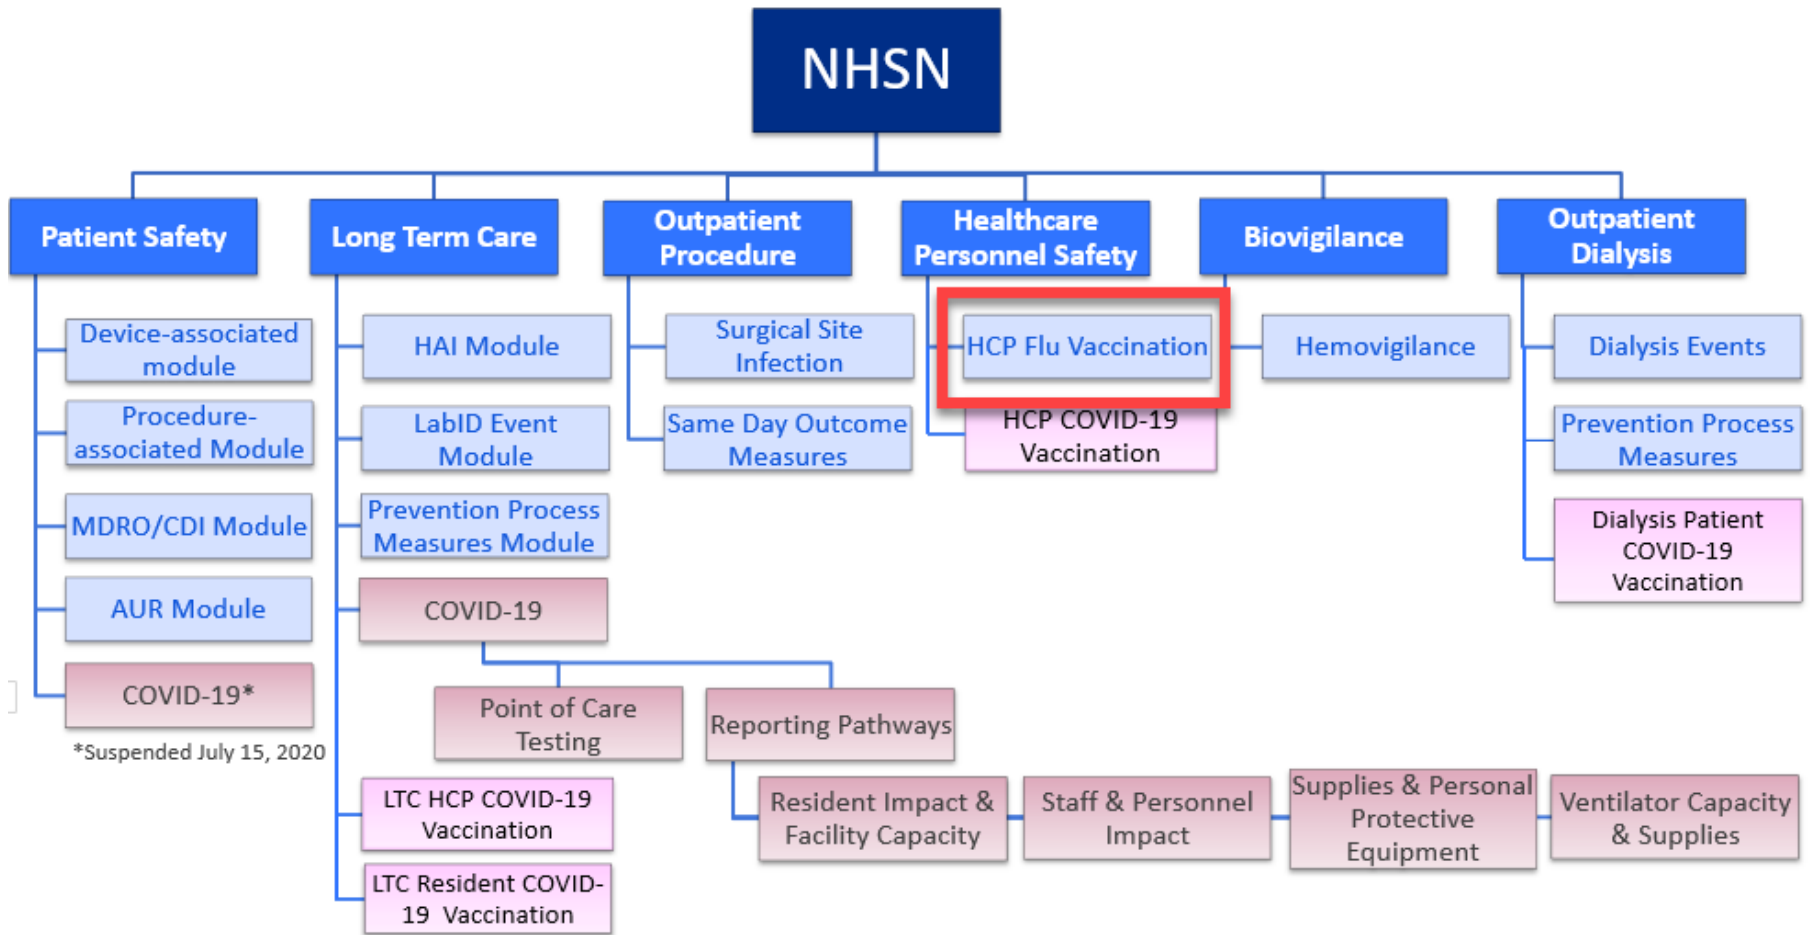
NHSN

Patient Safety

Device-associated module

Procedure-associated Module

MDRO/CDI Module

AUR Module

COVID-19*

*Suspended July 15, 2020

Long Term Care

HAI Module

LabID Event Module

Prevention Process Measures Module

COVID-19

Point of Care Testing

Reporting Pathways

Resident Impact & Facility Capacity

Staff & Personnel Impact

Supplies & Personal Protective Equipment

Ventilator Capacity & Supplies

LTC HCP COVID-19 Vaccination

LTC Resident COVID-19 Vaccination

Outpatient Procedure

Surgical Site Infection

Same Day Outcome Measures

Healthcare Personnel Safety

HCP Flu Vaccination

HCP COVID-19 Vaccination

Biovigilance

Hemovigilance

Outpatient Dialysis

Dialysis Events

Prevention Process Measures

Dialysis Patient COVID-19 Vaccination